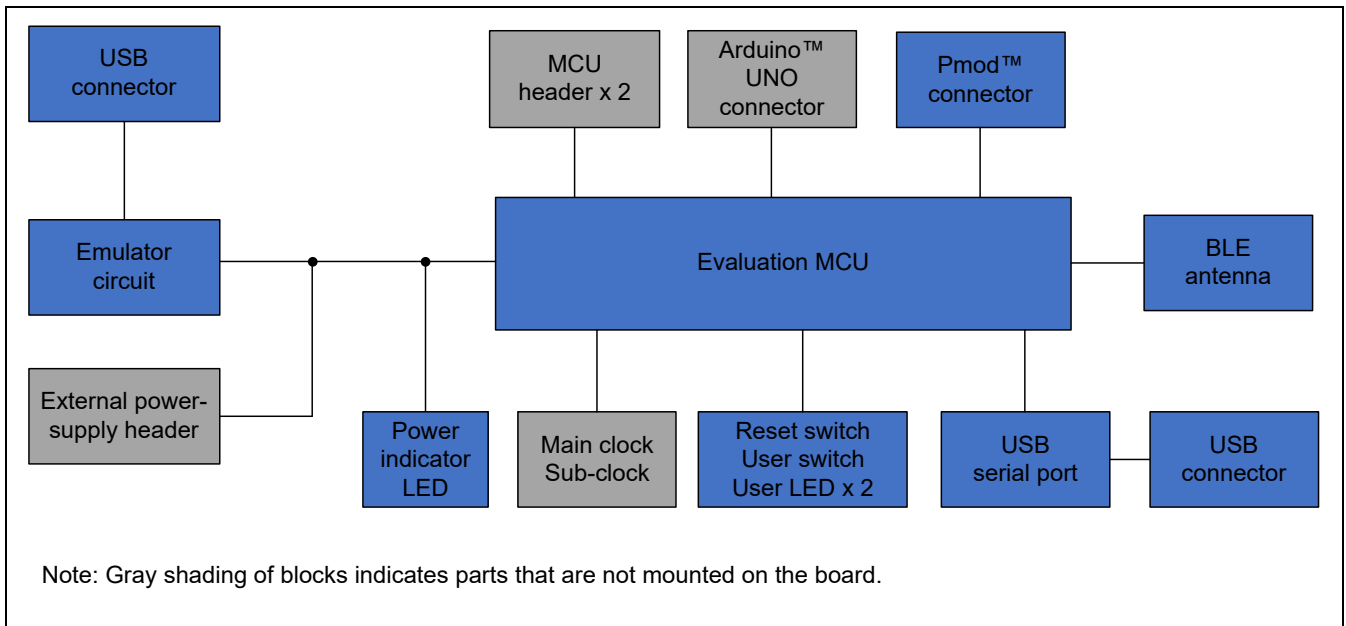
USB connector

MCU header x 2

Arduino™ UNO connector

Pmod™ connector

Emulator circuit

Evaluation MCU

BLE antenna

External power-supply header

Power indicator LED

Main clock Sub-clock

Reset switch User switch User LED x 2

USB serial port

USB connector

Note: Gray shading of blocks indicates parts that are not mounted on the board.